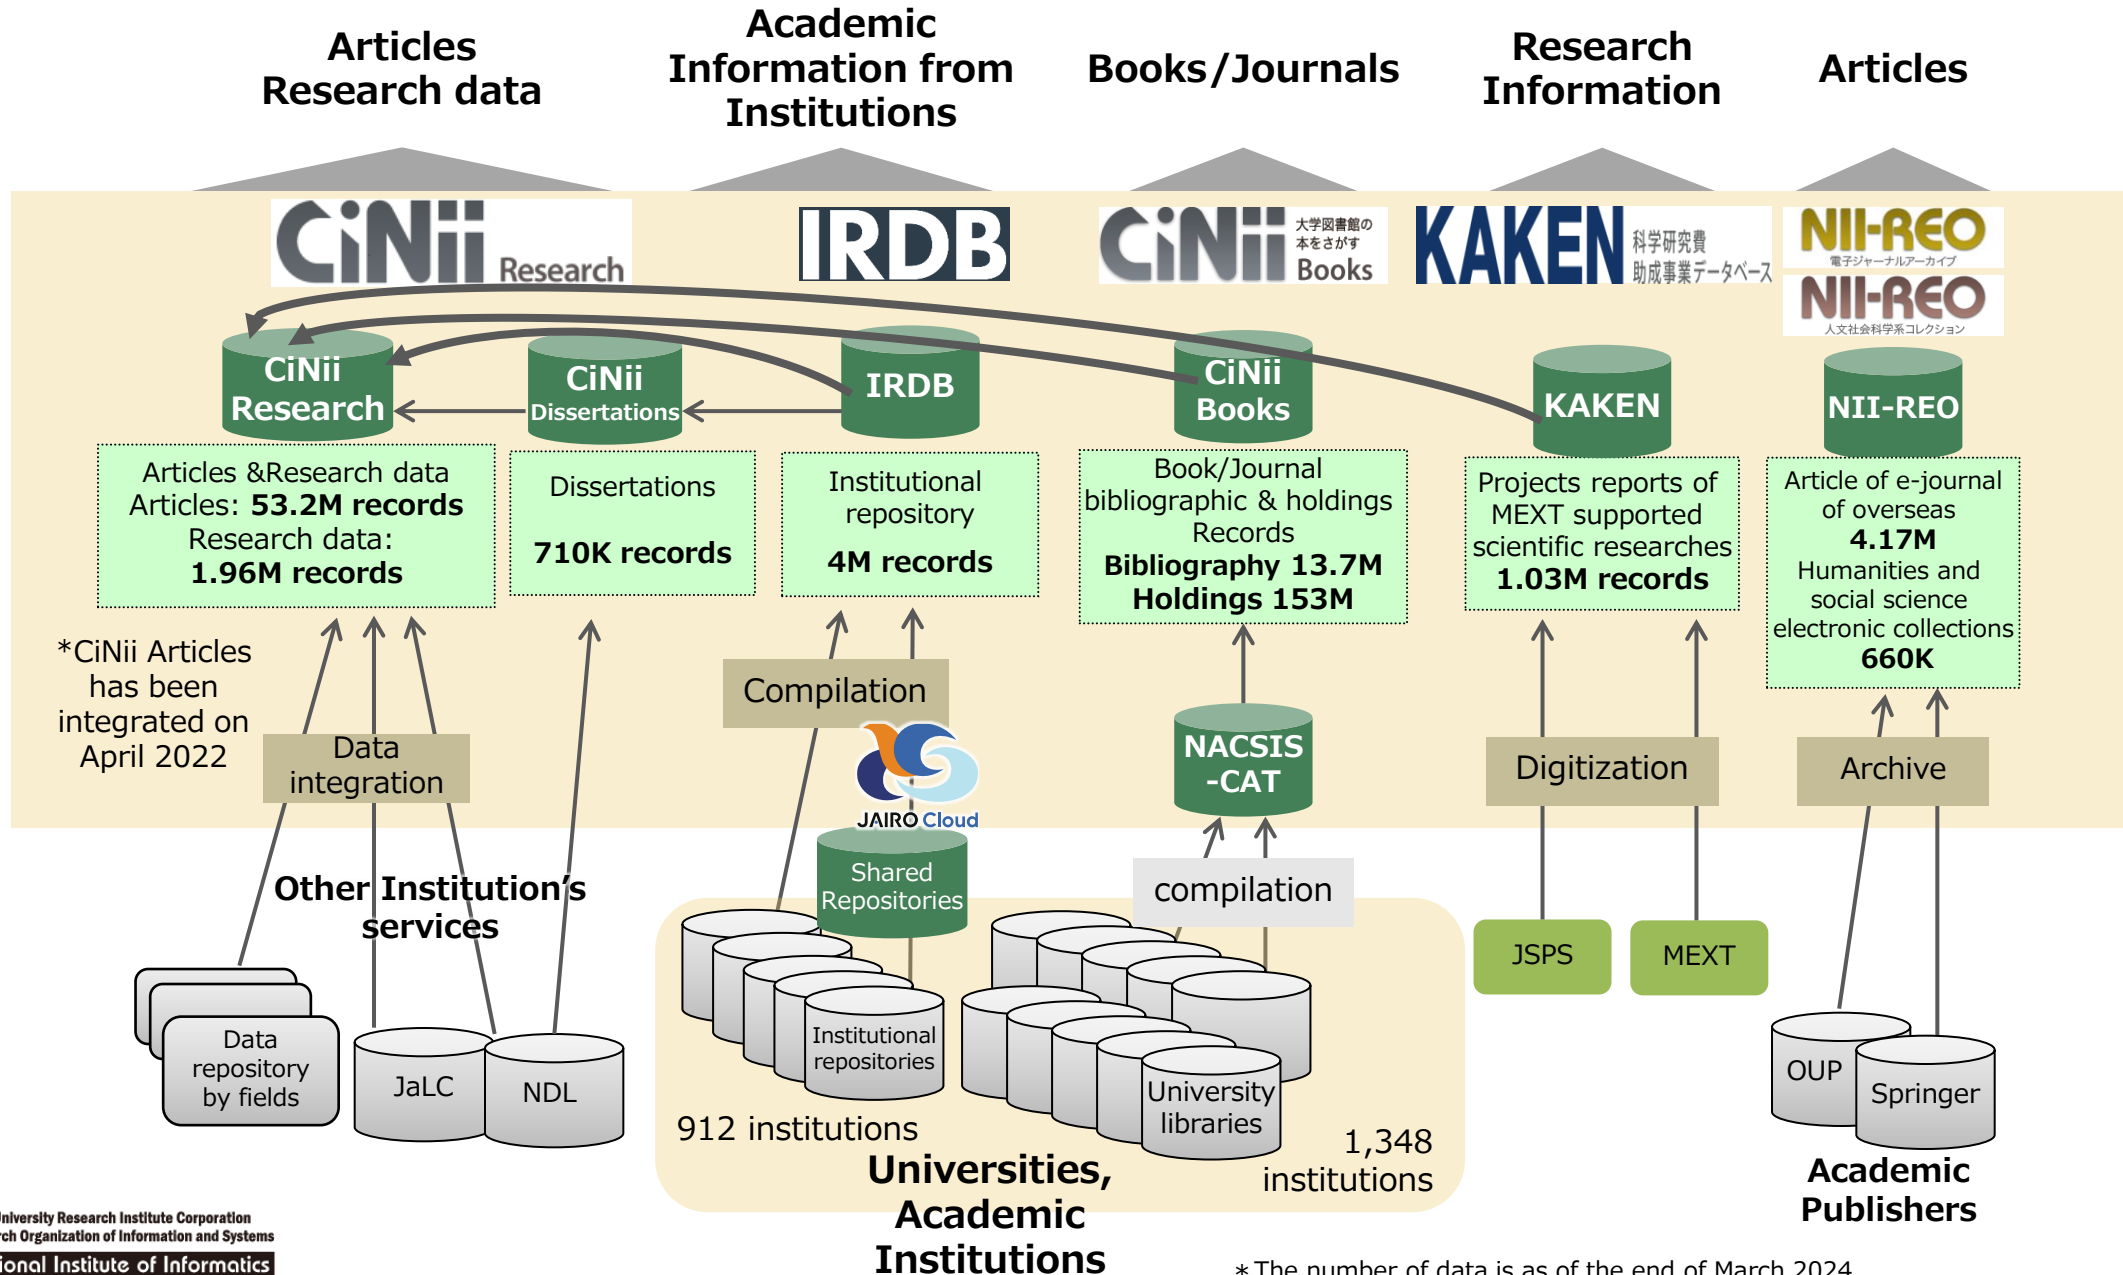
Articles Research data

Academic Information from Institutions

Books/Journals

Research Information

Articles

CiNii Research

IRDB

CiNii 大学図書館の本をさがす Books

KAKEN 科学研究費助成事業データベース

NII-REO 電子ジャーナルアーカイブ

NII-REO 人文社会科学系コレクション

CiNii Research

CiNii Dissertations

IRDB

CiNii Books

KAKEN

NII-REO

Articles &Research data
Articles: 53.2M records
Research data:
1.96M records

Dissertations

710K records

Institutional repository

4M records

Book/Journal bibliographic & holdings Records
Bibliography 13.7M
Holdings 153M

Projects reports of MEXT supported scientific researches
1.03M records

Article of e-journal of overseas
4.17M
Humanities and social science electronic collections
660K

*CiNii Articles has been integrated on April 2022

Data integration

Compilation

JAIRO Cloud

NACSIS -CAT

Digitization

Archive

Other Institution's services

Shared Repositories

compilation

JSPS

MEXT

Data repository by fields

JaLC

NDL

Institutional repositories

University libraries

OUP

Springer

912 institutions

1,348 institutions

Universities, Academic Institutions

Academic Publishers

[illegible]niversity Research Institute Corporation
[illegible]ch Organization of Information and Systems
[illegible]ional Institute of Informatics

* The number of data is as of the end of March 2024